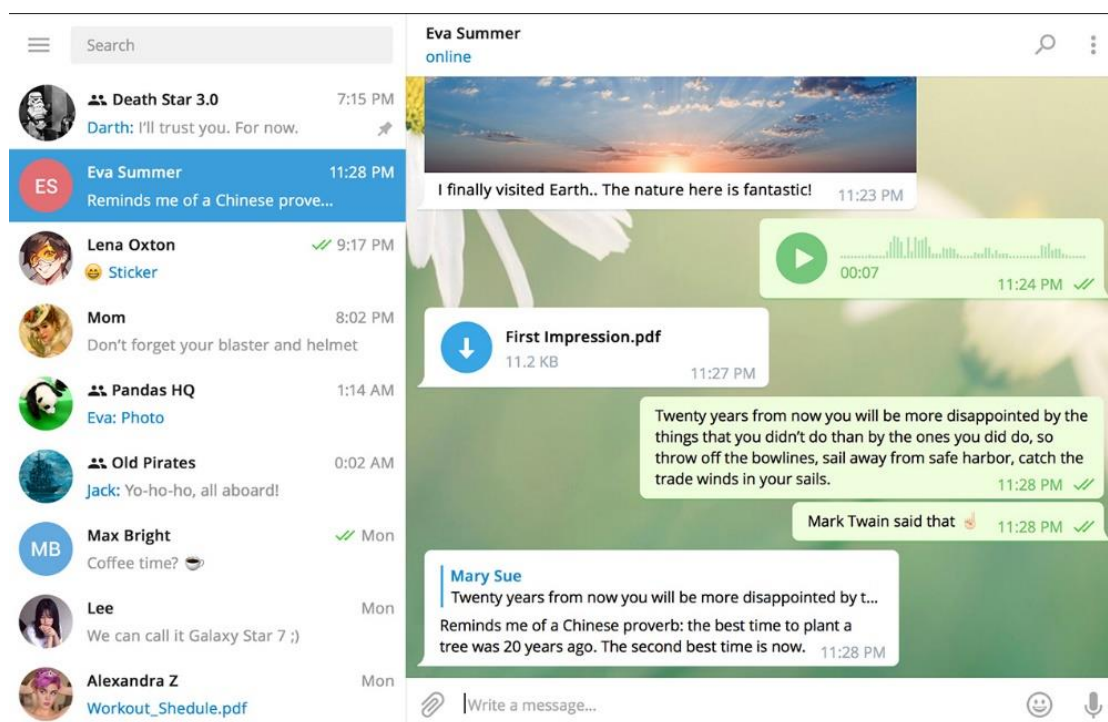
Search

Death Star 3.0 7:15 PM
Darth: I'll trust you. For now.

ES
Eva Summer 11:28 PM
Reminds me of a Chinese prove...

Lena Oxton 9:17 PM
Sticker

Mom 8:02 PM
Don't forget your blaster and helmet

Pandas HQ 1:14 AM
Eva: Photo

Old Pirates 0:02 AM
Jack: Yo-ho-ho, all aboard!

MB
Max Bright Mon
Coffee time?

Lee Mon
We can call it Galaxy Star 7 ;)

Alexandra Z Mon
Workout_Shedule.pdf

Eva Summer
online

I finally visited Earth.. The nature here is fantastic! 11:23 PM

00:07
11:24 PM

First Impression.pdf
11.2 KB
11:27 PM

Twenty years from now you will be more disappointed by the things that you didn't do than by the ones you did do, so throw off the bowlines, sail away from safe harbor, catch the trade winds in your sails. 11:28 PM

Mark Twain said that 11:28 PM

Mary Sue
Twenty years from now you will be more disappointed by t...
Reminds me of a Chinese proverb: the best time to plant a tree was 20 years ago. The second best time is now. 11:28 PM

Write a message...